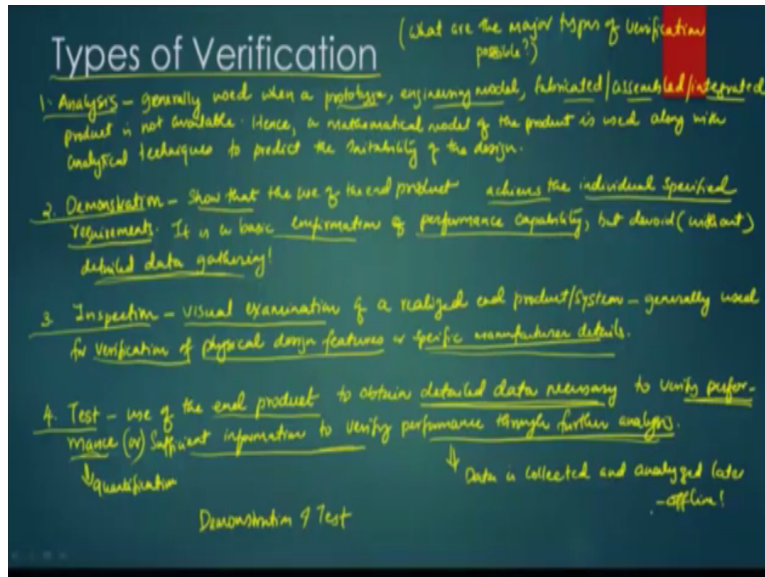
Types of Verification (what are the major types of verification possible?)

1. Analysis – generally used when a prototype, engineering model, fabricated / assembled / integrated product is not available. Hence, a mathematical model of the product is used along with analytical techniques to predict the suitability of the design.

2. Demonstration – Show that the use of the end product achieves the individual specified requirements. It is a basic confirmation of performance capability, but devoid (without) detailed data gathering!

3. Inspection – visual examination of a realized end product / system – generally used for verification of physical design features or specific manufacturer details.

4. Test – use of the end product to obtain detailed data necessary to verify performance (or) sufficient information to verify performance through further analysis.

↓ quantification

↓ Data is collected and analyzed later – offline!

Demonstration ≠ Test